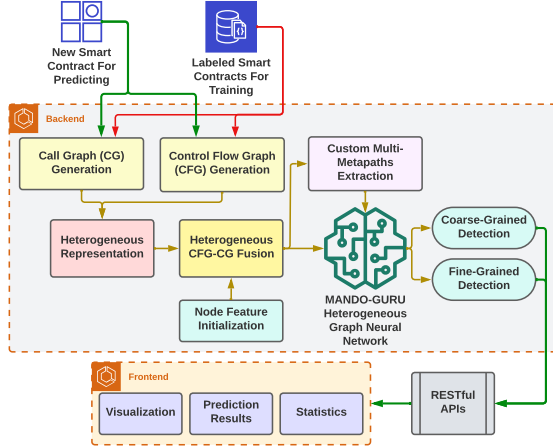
New Smart Contract For Predicting

Labeled Smart Contracts For Training

Backend

Call Graph (CG) Generation

Control Flow Graph (CFG) Generation

Custom Multi-Metapaths Extraction

Heterogeneous Representation

Heterogeneous CFG-CG Fusion

Coarse-Grained Detection

Fine-Grained Detection

Node Feature Initialization

MANDO-GURU Heterogeneous Graph Neural Network

Frontend

Visualization

Prediction Results

Statistics

RESTful APIs